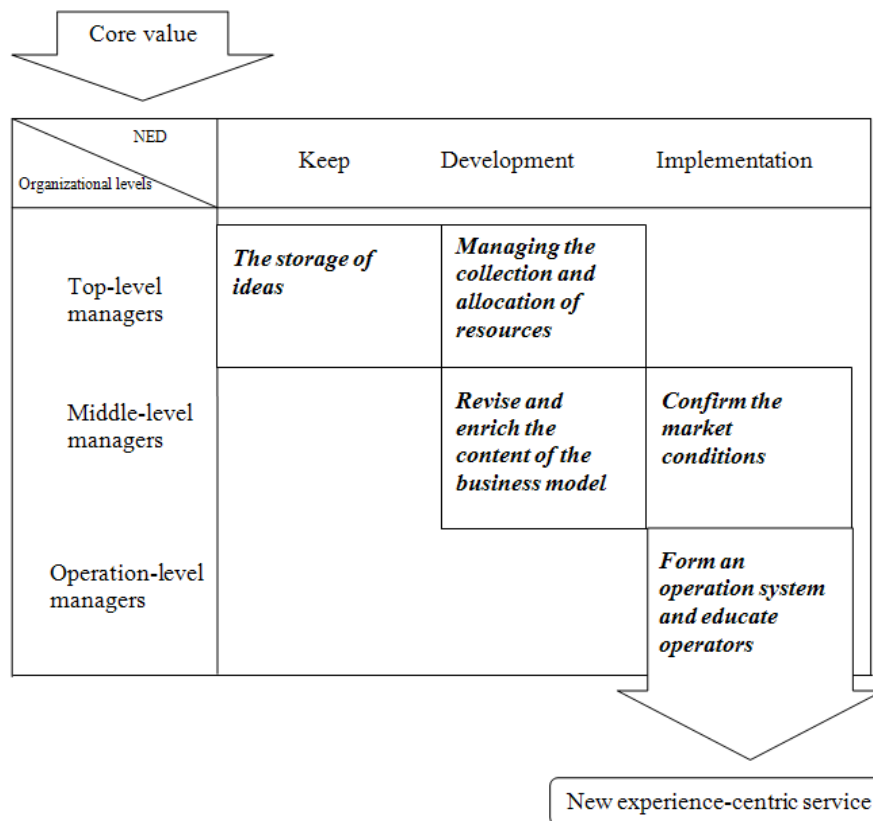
Core value

| NED / Organizational levels | Keep | Development | Implementation |
|---|---|---|---|
| Top-level managers | ***The storage of ideas*** | ***Managing the collection and allocation of resources*** | |
| Middle-level managers | | ***Revise and enrich the content of the business model*** | ***Confirm the market conditions*** |
| Operation-level managers | | | ***Form an operation system and educate operators*** |

New experience-centric service